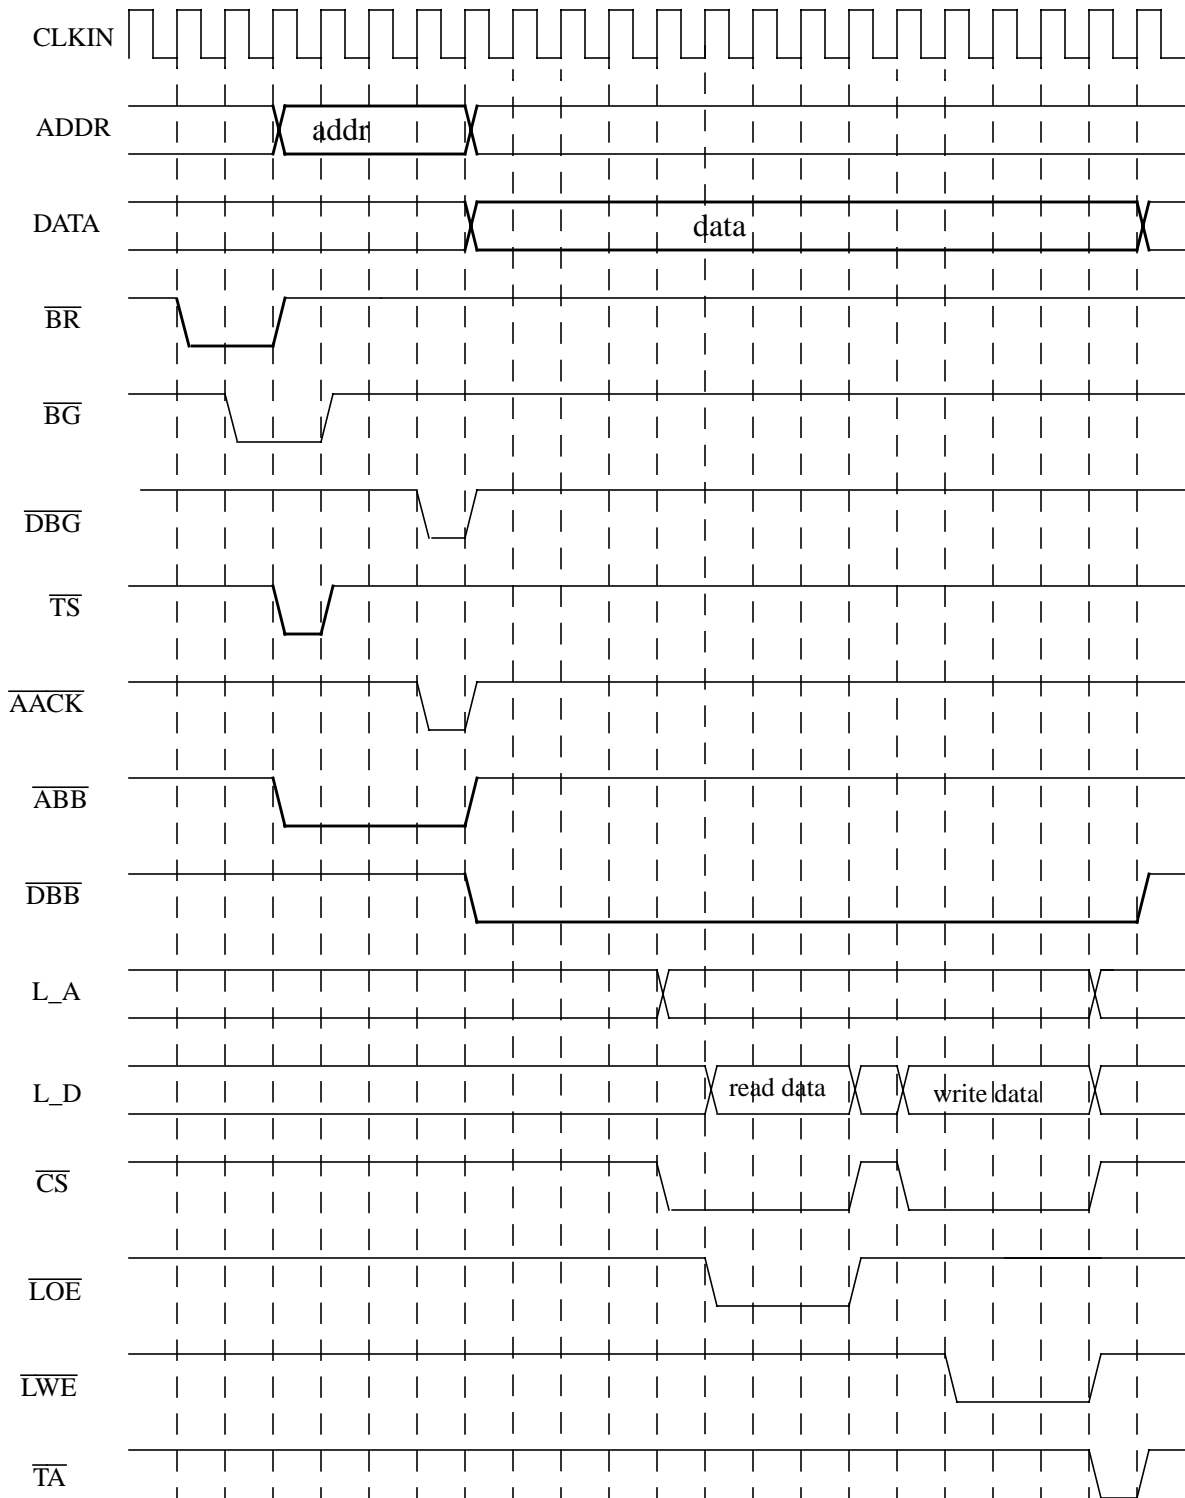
CLKIN

ADDR

addr

DATA

data

$\overline{BR}$

$\overline{BG}$

$\overline{DBG}$

$\overline{TS}$

$\overline{AACK}$

$\overline{ABB}$

$\overline{DBB}$

L_A

L_D

read data

write data

$\overline{CS}$

$\overline{LOE}$

$\overline{LWE}$

$\overline{TA}$